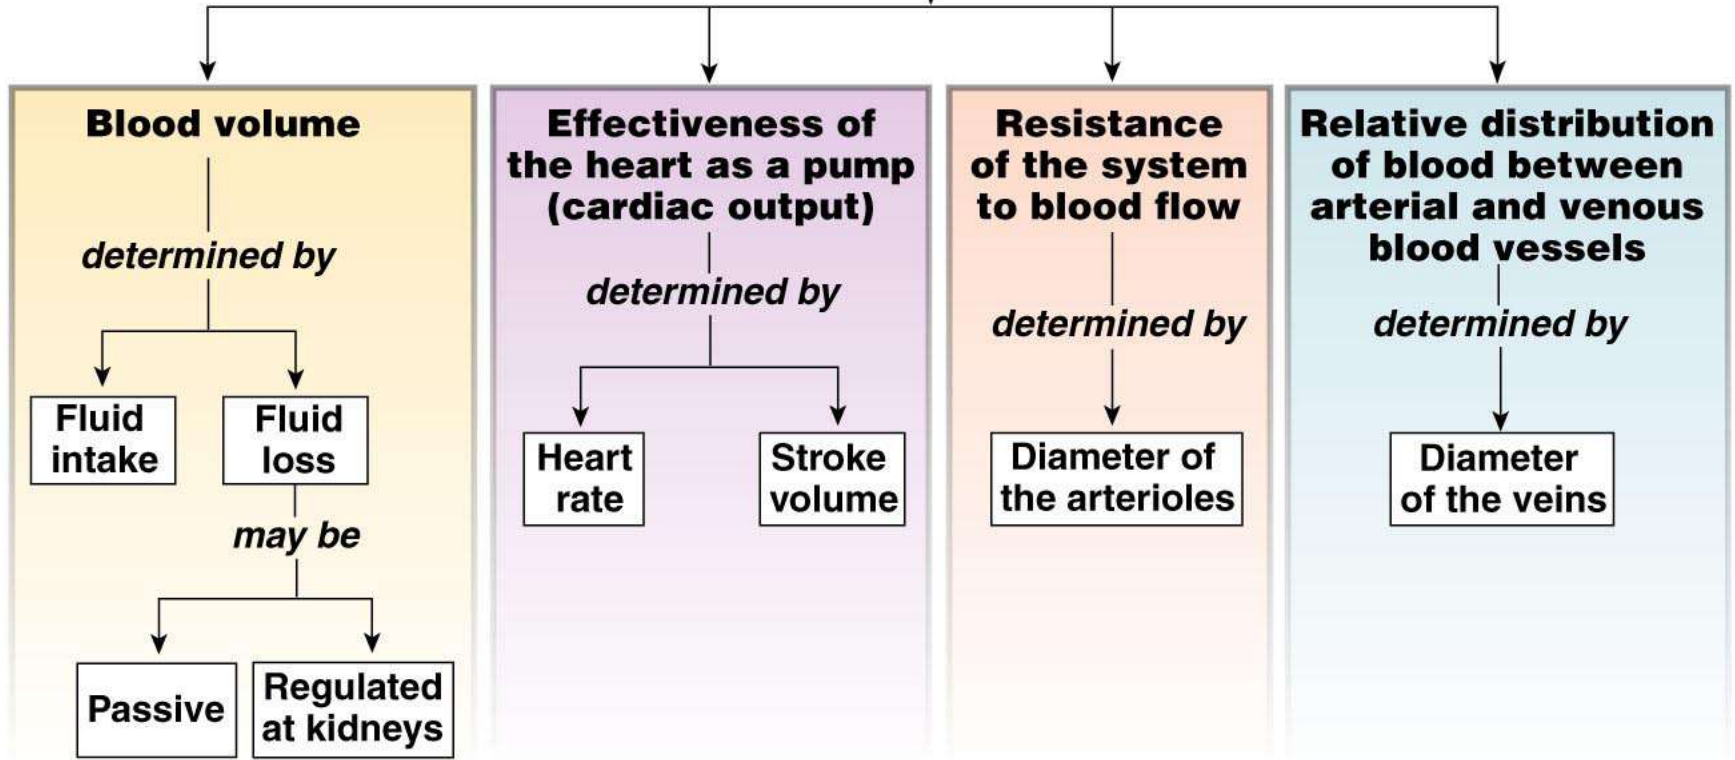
Blood volume

determined by

Fluid intake

Fluid loss

may be

Passive

Regulated at kidneys

Effectiveness of the heart as a pump (cardiac output)

determined by

Heart rate

Stroke volume

Resistance of the system to blood flow

determined by

Diameter of the arterioles

Relative distribution of blood between arterial and venous blood vessels

determined by

Diameter of the veins